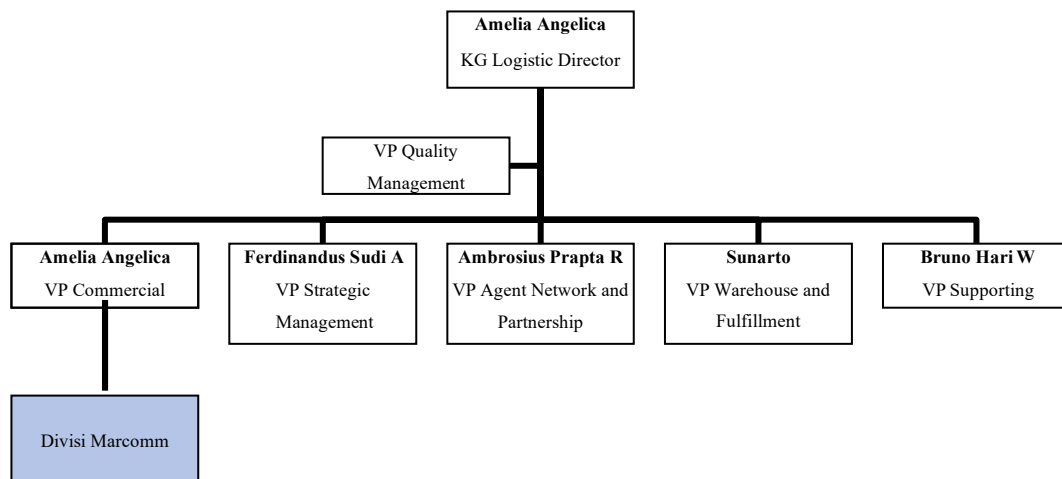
**Amelia Angelica**
KG Logistic Director

VP Quality Management

**Amelia Angelica**
VP Commercial

**Ferdinandus Sudi A**
VP Strategic Management

**Ambrosius Prapta R**
VP Agent Network and Partnership

**Sunarto**
VP Warehouse and Fulfillment

**Bruno Hari W**
VP Supporting

Divisi Marcomm